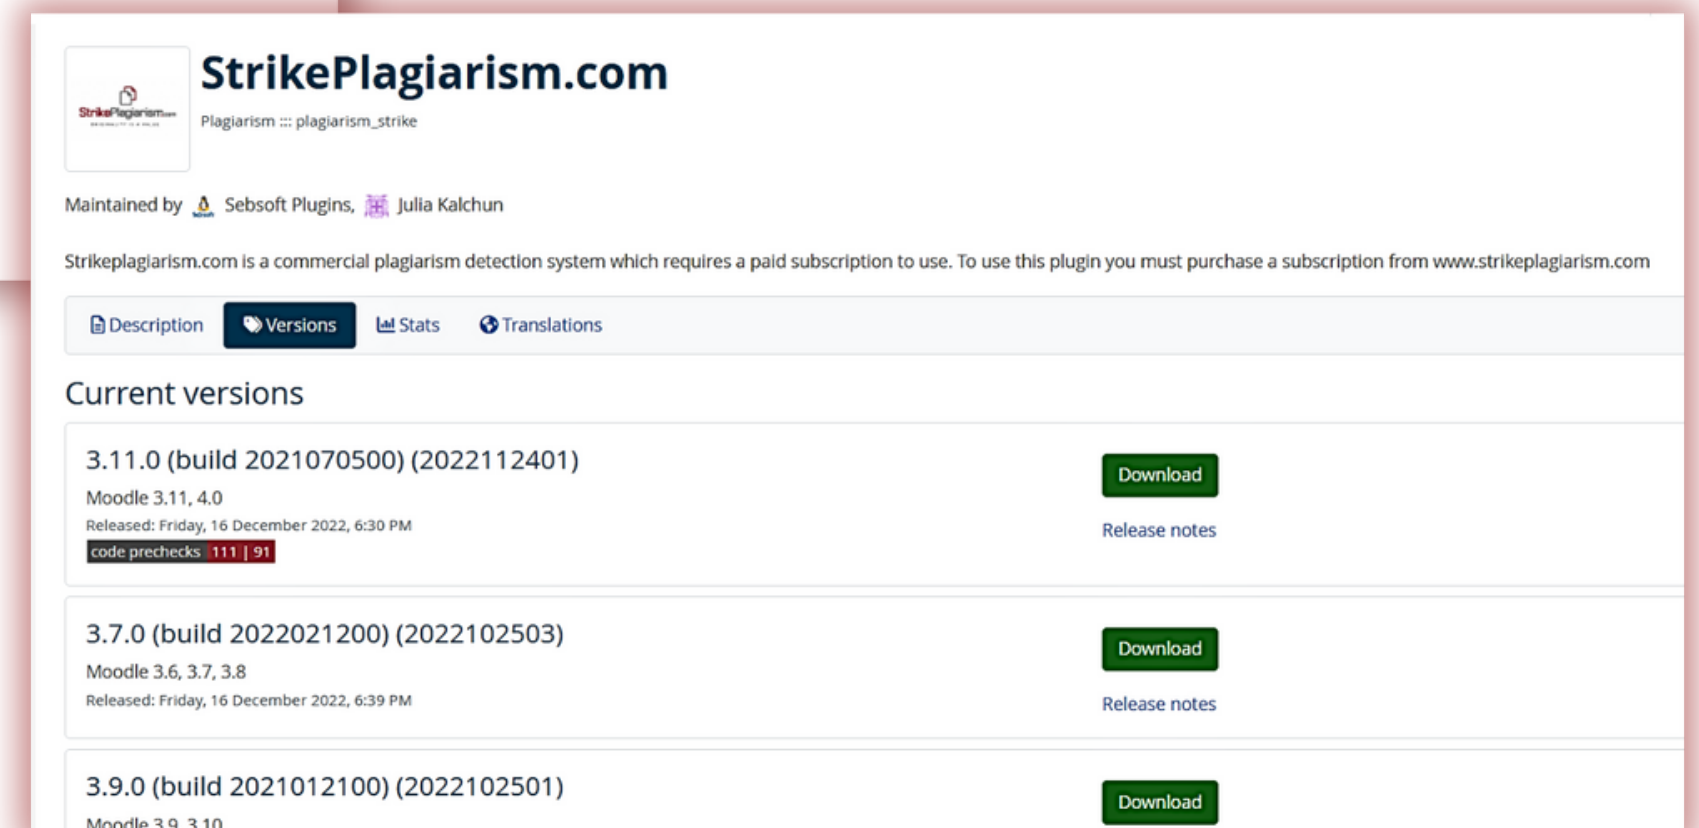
StrikePlagiarism.com

StrikePlagiarism.com

Plagiarism ::: plagiarism_strike

Maintained by Sebsoft Plugins, Julia Kalchun

Strikeplagiarism.com is a commercial plagiarism detection system which requires a paid subscription to use. To use this plugin you must purchase a subscription from www.strikeplagiarism.com

Description Versions Stats Translations

Current versions

3.11.0 (build 2021070500) (2022112401)

Moodle 3.11, 4.0

Released: Friday, 16 December 2022, 6:30 PM

code prechecks 111 | 91

Download

Release notes

3.7.0 (build 2022021200) (2022102503)

Moodle 3.6, 3.7, 3.8

Released: Friday, 16 December 2022, 6:39 PM

Download

Release notes

3.9.0 (build 2021012100) (2022102501)

Moodle 3.9, 3.10

Download